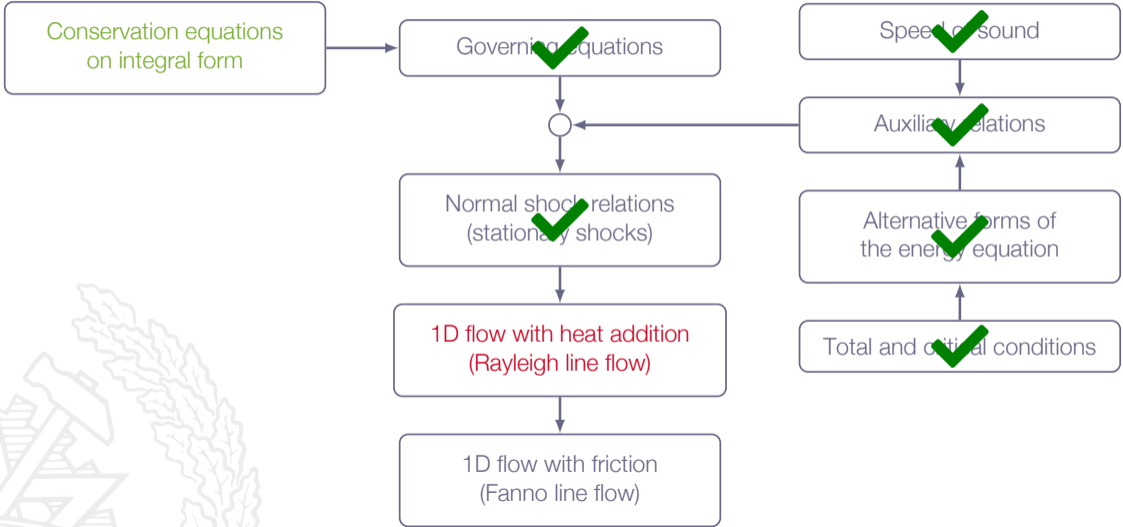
Conservation equations on integral form

Governing equations

Speed of sound

Auxiliary relations

Normal shock relations (stationary shocks)

Alternative forms of the energy equation

1D flow with heat addition (Rayleigh line flow)

Total and critical conditions

1D flow with friction (Fanno line flow)